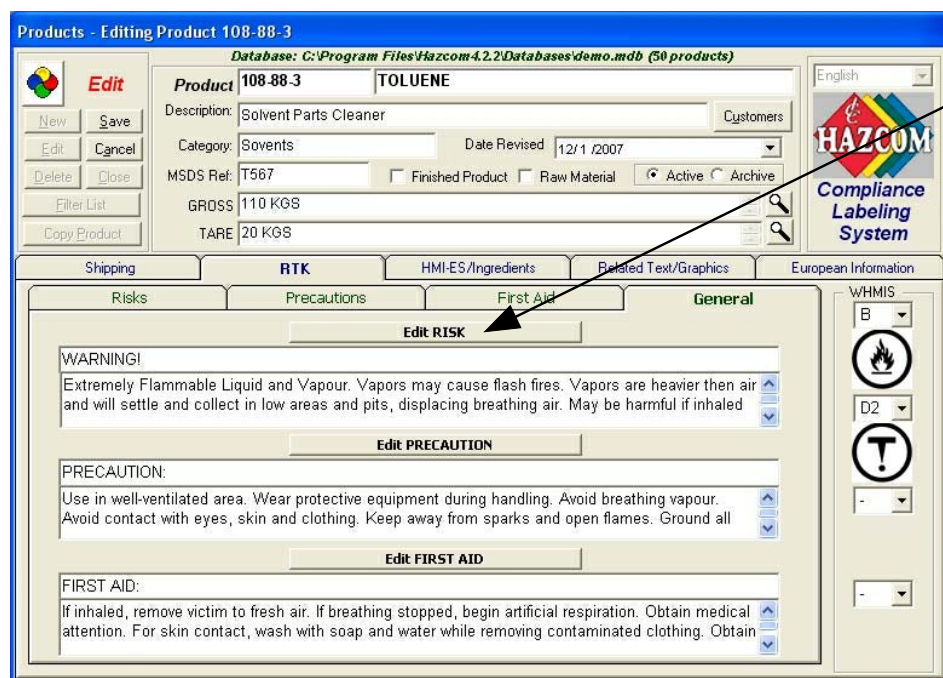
Products - Editing Product 108-88-3

Database: C:\Program Files\Hazcom4.2.2\Databases\demo.mdb (50 products)

Edit

New Save
Edit Cancel
Delete Close
Filter List
Copy Product

Product 108-88-3 TOLUENE
Description: Solvent Parts Cleaner Customers
Category: Sovents Date Revised 12/1 /2007
MSDS Ref: T567 Finished Product Raw Material Active Archive
GROSS 110 KGS
TARE 20 KGS

English

HAZCOM
Compliance Labeling System

Shipping | RTK | HMI-ES/Ingredients | Related Text/Graphics | European Information

Risks | Precautions | First Aid | General

WHMIS
B
D2
-
-

Edit RISK
WARNING!
Extremely Flammable Liquid and Vapour. Vapors may cause flash fires. Vapors are heavier then air and will settle and collect in low areas and pits, displacing breathing air. May be harmful if inhaled

Edit PRECAUTION
PRECAUTION:
Use in well-ventilated area. Wear protective equipment during handling. Avoid breathing vapour. Avoid contact with eyes, skin and clothing. Keep away from sparks and open flames. Ground all

Edit FIRST AID
FIRST AID:
If inhaled, remove victim to fresh air. If breathing stopped, begin artificial respiration. Obtain medical attention. For skin contact, wash with soap and water while removing contaminated clothing. Obtain